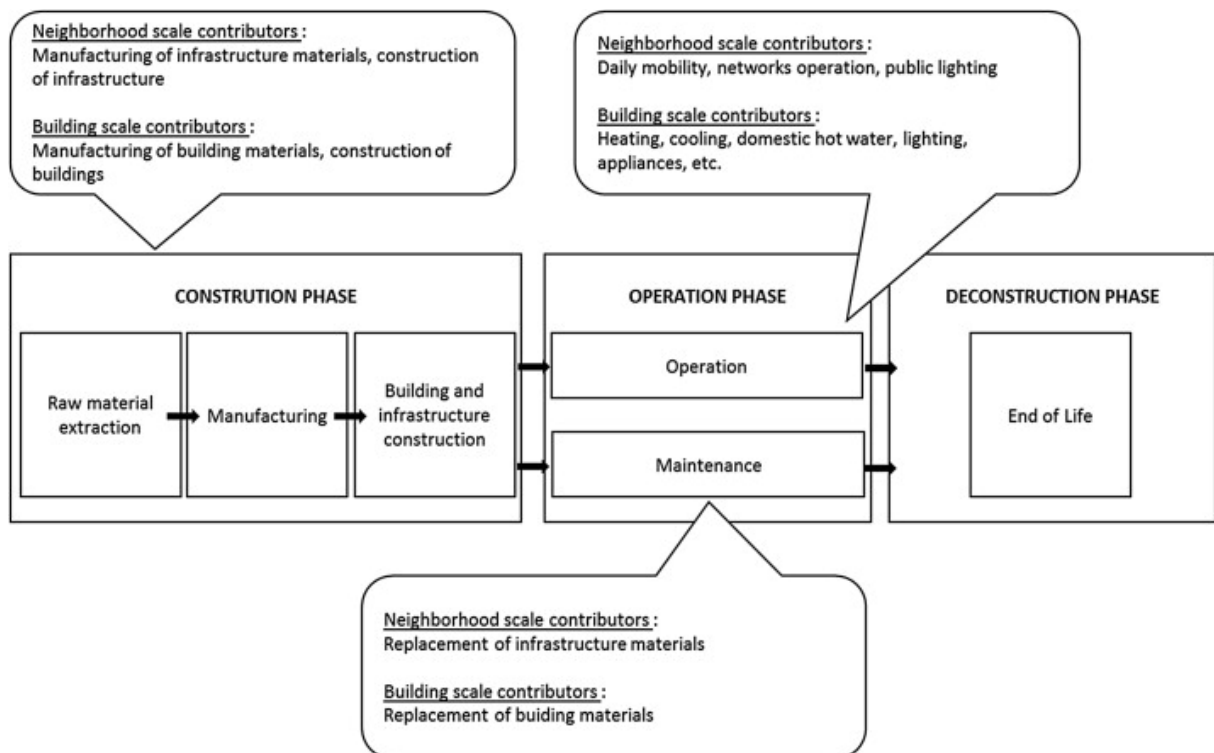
Neighborhood scale contributors :
Manufacturing of infrastructure materials, construction of infrastructure

Building scale contributors :
Manufacturing of building materials, construction of buildings

Neighborhood scale contributors :
Daily mobility, networks operation, public lighting

Building scale contributors :
Heating, cooling, domestic hot water, lighting, appliances, etc.

CONSTRUTION PHASE

Raw material extraction

Manufacturing

Building and infrastructure construction

OPERATION PHASE

Operation

Maintenance

DECONSTRUCTION PHASE

End of Life

Neighborhood scale contributors :
Replacement of infrastructure materials

Building scale contributors :
Replacement of buiding materials